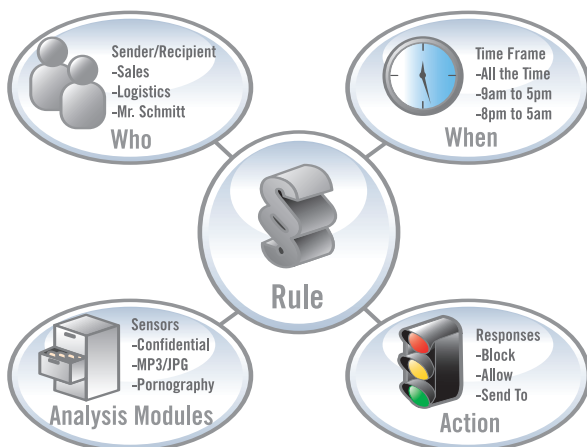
Sender/Recipient
-Sales
-Logistics
-Mr. Schmitt
Who

Time Frame
-All the Time
-9am to 5pm
-8pm to 5am
When

§
Rule

Sensors
-Confidential
-MP3/JPG
-Pornography
Analysis Modules

Responses
-Block
-Allow
-Send To
Action